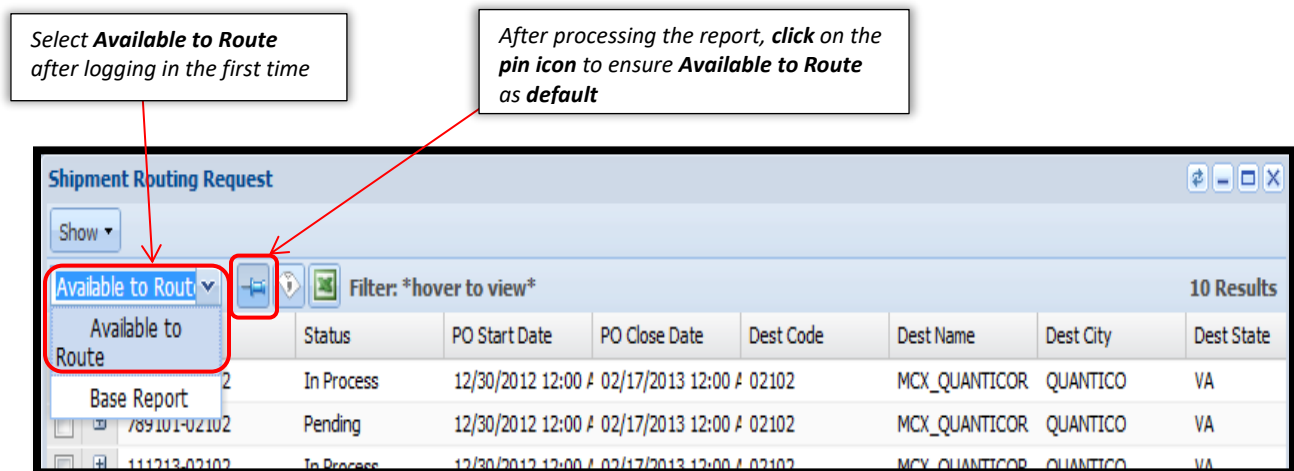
Select **Available to Route** after logging in the first time

After processing the report, **click** on the **pin icon** to ensure **Available to Route** as **default**

Shipment Routing Request

Show ▾

Available to Route ▾

Filter: *hover to view*

10 Results

Available to Route

Base Report

| | Status | PO Start Date | PO Close Date | Dest Code | Dest Name | Dest City | Dest State |
|---|---|---|---|---|---|---|---|
| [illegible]2 | In Process | 12/30/2012 12:00 A | 02/17/2013 12:00 A | 02102 | MCX_QUANTICOR | QUANTICO | VA |
| 789101-02102 | Pending | 12/30/2012 12:00 A | 02/17/2013 12:00 A | 02102 | MCX_QUANTICOR | QUANTICO | VA |
| 111213-02102 | In Process | 12/30/2012 12:00 A | 02/17/2013 12:00 A | 02102 | MCX_QUANTICOR | QUANTICO | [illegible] |